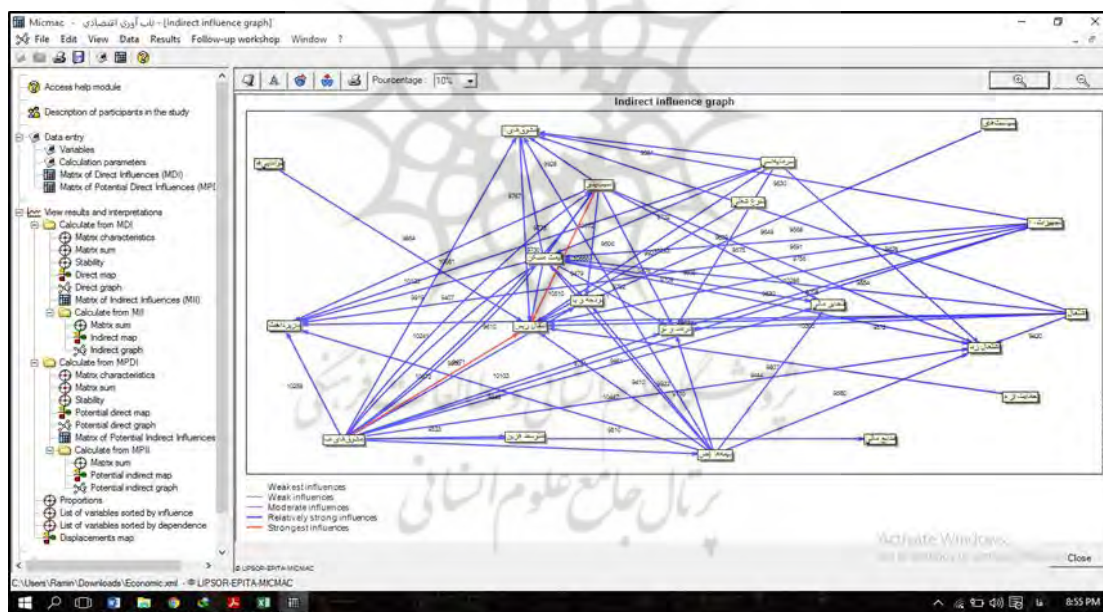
Micmac - تاب آوری اقتصادی - [Indirect influence graph]
File Edit View Data Results Follow-up workshop Window ?

Access help module
Description of participants in the study
Data entry
Variables
Calculation parameters
Matrix of Direct Influences (MDI)
Matrix of Potential Direct Influences (MPI
View results and interpretations
Calculate from MDI
Matrix characteristics
Matrix sum
Stability
Direct map
Direct graph
Matrix of Indirect Influences (MII)
Calculate from MII
Matrix sum
Indirect map
Indirect graph
Calculate from MPDI
Matrix characteristics
Matrix sum
Stability
Potential direct map
Potential direct graph
Matrix of Potential Indirect Influences
Calculate from MPII
Matrix sum
Potential indirect map
Potential indirect graph
Proportions
List of variables sorted by influence
List of variables sorted by dependence
Displacements map

Pourcentage : 10%

Indirect influence graph

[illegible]

Weakest influences
Weak influences
Moderate influences
Relatively strong influences
Strongest influences

© LIPSOR-EPITA-MICMAC

Activate Windows

Close

C:\Users\Ramin\Downloads\Economic.xml - © LIPSOR-EPITA-MICMAC

8:55 PM